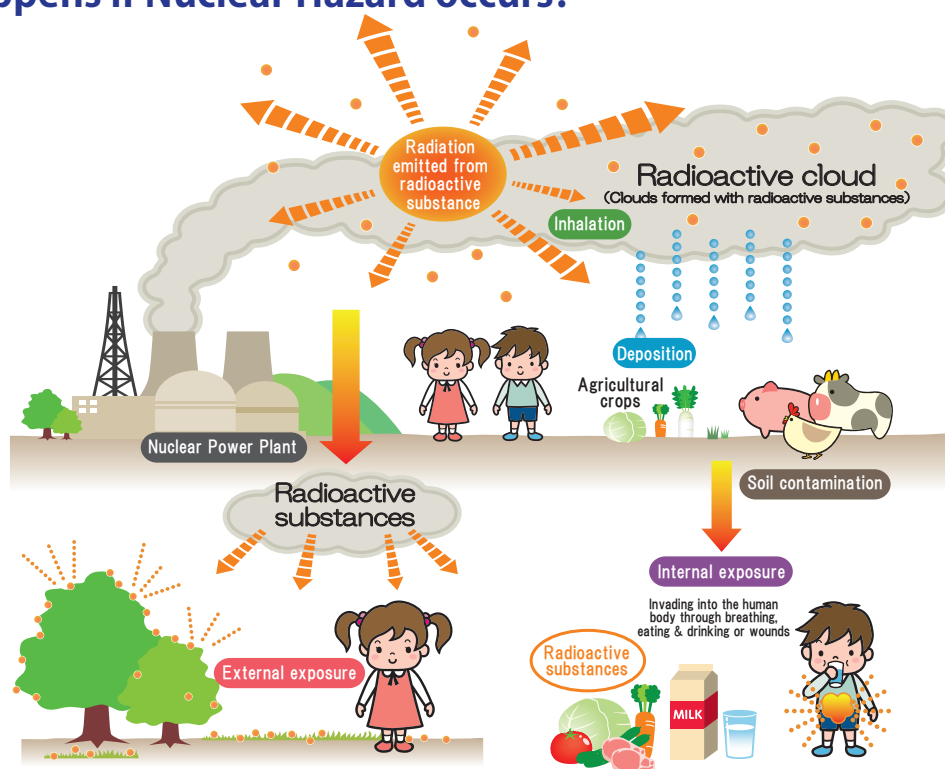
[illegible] Nuclear Hazard occurs?

Radiation emitted from radioactive substance

Radioactive cloud
(Clouds formed with radioactive substances)

Inhalation

Deposition

Agricultural crops

Nuclear Power Plant

Soil contamination

Radioactive substances

Internal exposure

Invading into the human body through breathing, eating & drinking or wounds

External exposure

Radioactive substances

MILK